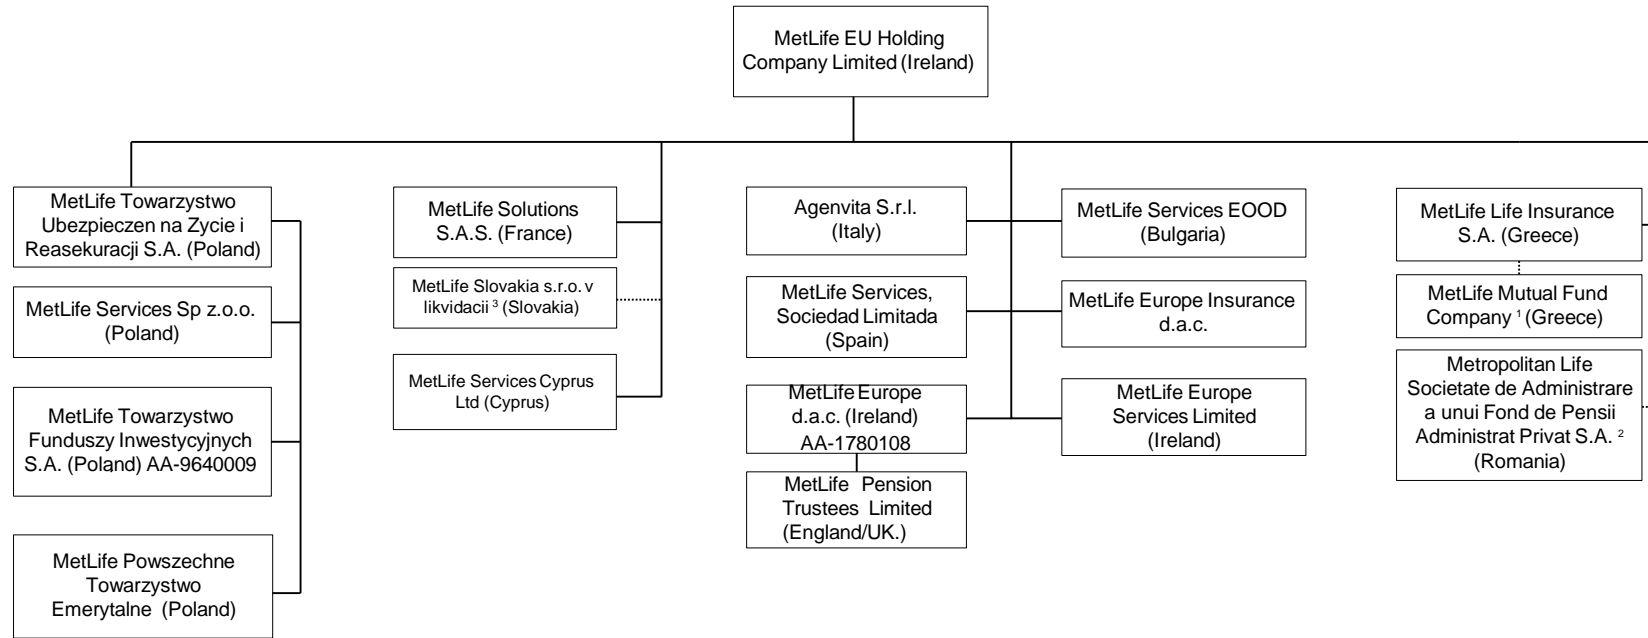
MetLife EU Holding Company Limited (Ireland)

MetLife Towarzystwo Ubezpieczen na Zycie i Reasekuracji S.A. (Poland)

MetLife Services Sp z.o.o. (Poland)

MetLife Towarzystwo Funduszy Inwestycyjnych S.A. (Poland) AA-9640009

MetLife Powszechne Towarzystwo Emerytalne (Poland)

MetLife Solutions S.A.S. (France)

MetLife Slovakia s.r.o. v likvidacii $^3$ (Slovakia)

MetLife Services Cyprus Ltd (Cyprus)

Agenvita S.r.l. (Italy)

MetLife Services, Sociedad Limitada (Spain)

MetLife Europe d.a.c. (Ireland) AA-1780108

MetLife Pension Trustees Limited (England/UK.)

MetLife Services EOOD (Bulgaria)

MetLife Europe Insurance d.a.c.

MetLife Europe Services Limited (Ireland)

MetLife Life Insurance S.A. (Greece)

MetLife Mutual Fund Company $^1$ (Greece)

Metropolitan Life Societate de Administrare a unui Fond de Pensii Administrat Privat S.A. $^2$ (Romania)